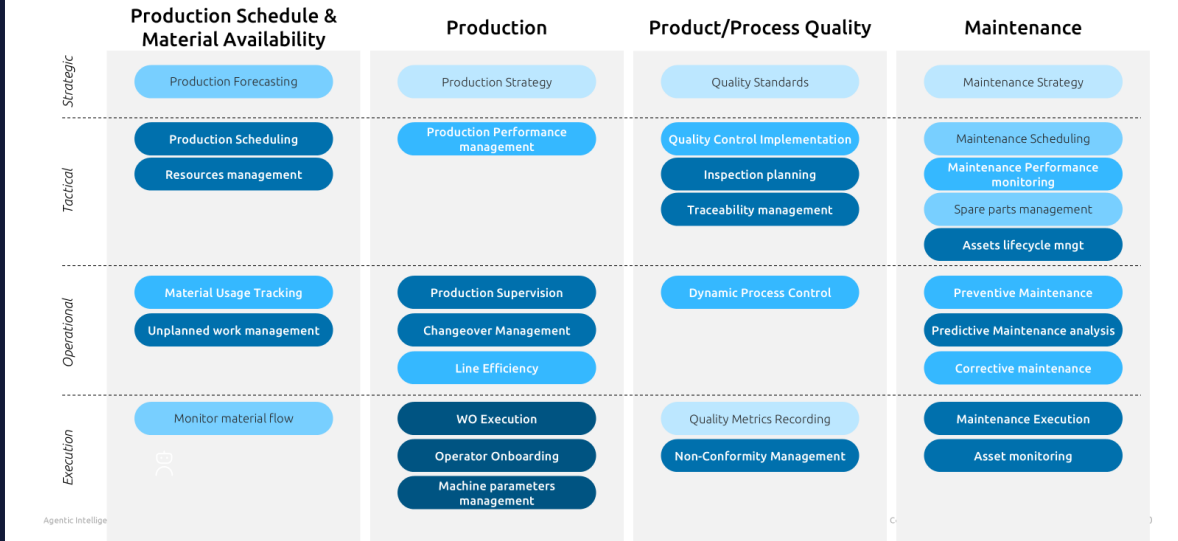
Production Schedule & Material Availability

Production

Product/Process Quality

Maintenance

Strategic

Production Forecasting

Production Strategy

Quality Standards

Maintenance Strategy

Tactical

Production Scheduling

Resources management

Production Performance management

Quality Control Implementation

Inspection planning

Traceability management

Maintenance Scheduling

Maintenance Performance monitoring

Spare parts management

Assets lifecycle mngt

Operational

Material Usage Tracking

Unplanned work management

Production Supervision

Changeover Management

Line Efficiency

Dynamic Process Control

Preventive Maintenance

Predictive Maintenance analysis

Corrective maintenance

Execution

Monitor material flow

WO Execution

Operator Onboarding

Machine parameters management

Quality Metrics Recording

Non-Conformity Management

Maintenance Execution

Asset monitoring

Agentic Intellige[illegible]